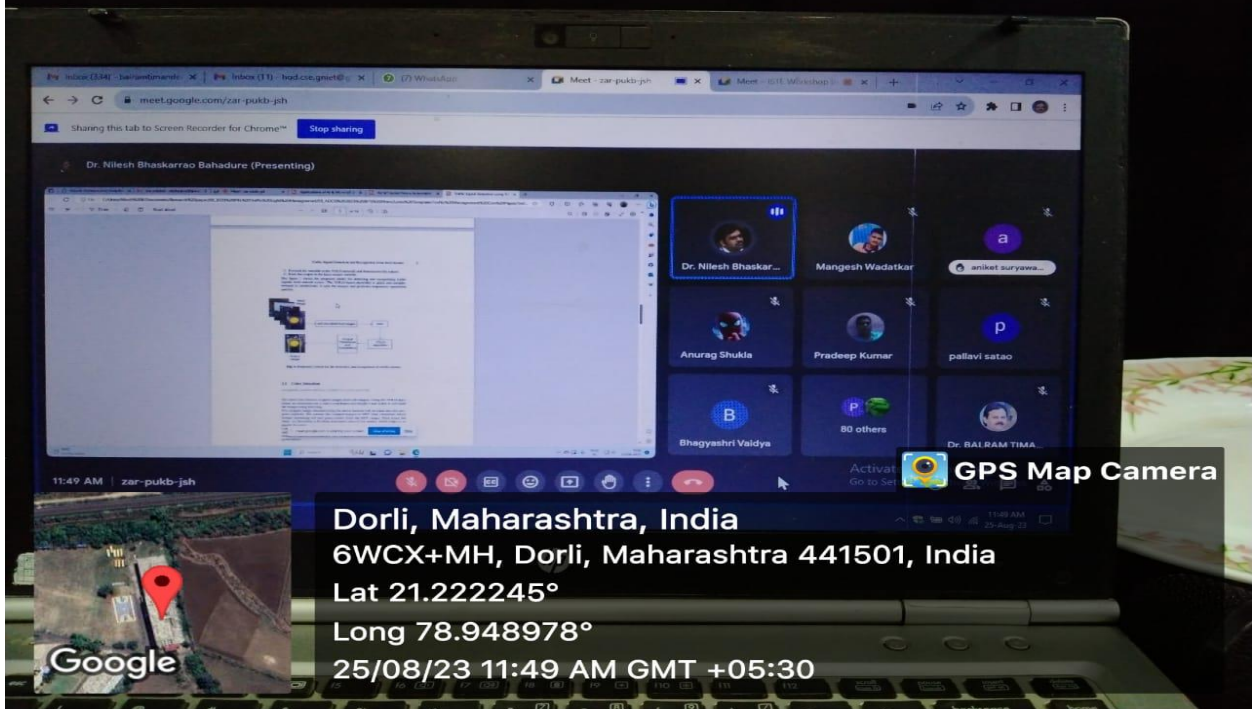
Inbox (334) - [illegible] | Inbox (11) - hod.cse.gnit@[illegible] | (7) WhatsApp | Meet - zar-pukb-jsh | Meet - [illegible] Workshop

meet.google.com/zar-pukb-jsh

Sharing this tab to Screen Recorder for Chrome™ Stop sharing

Dr. Nilesh Bhaskarrao Bahadure (Presenting)

Dr. Nilesh Bhaskar...
Mangesh Wadatkar
aniket suryawa...
Anurag Shukla
Pradeep Kumar
pallavi satao
Bhagyashri Vaidya
80 others
Dr. BALRAM TIMA...

11:49 AM | zar-pukb-jsh

Activat
Go to Set

GPS Map Camera

11:49 AM
25-Aug-23

Dorli, Maharashtra, India
6WCX+MH, Dorli, Maharashtra 441501, India
Lat 21.222245°
Long 78.948978°
25/08/23 11:49 AM GMT +05:30

Google